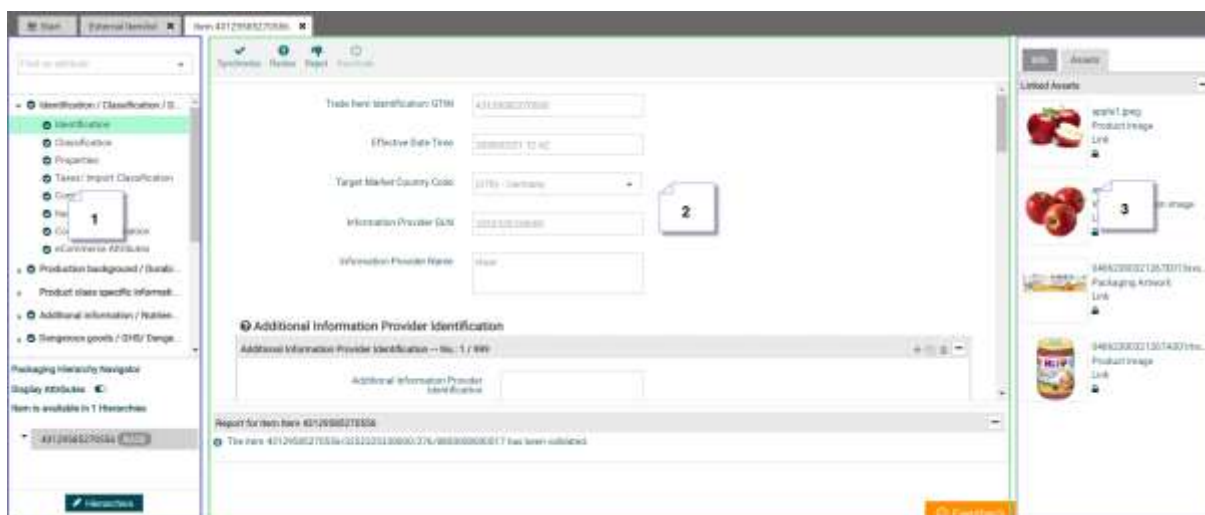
Start | External Item list | Item 4012958270556

Find an attribute

Identification / Classification / D...
Identification
Classification
Properties
Taxes/ Import Classification
1
eCommerce Attributes
Production background / Durabi...
Product class specific informati...
Additional information / Nutrien...
Dangerous goods / GHS/ Dange...

Packaging Hierarchy Navigator
Display Attributes
Item is available in 1 Hierarchies

4012958270556

Hierarchies

Synchronize Review Reject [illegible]

Trade Item Identification: GTIN 4012958270556
Effective Date Time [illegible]
Target Market Country Code 276 - Germany
Information Provider GLN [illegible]
Information Provider Name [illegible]

2

Additional Information Provider Identification
Additional Information Provider Identification — No.: 1 / 999
Additional Information Provider Identification

Report for item Item 4012958270556
The item 4012958270556/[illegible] has been validated.

Feedback

Info Assets
Linked Assets
apple1.jpeg
Product Image
Link
3
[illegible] image
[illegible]
Packaging Artwork
Link
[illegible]
Product Image
Link